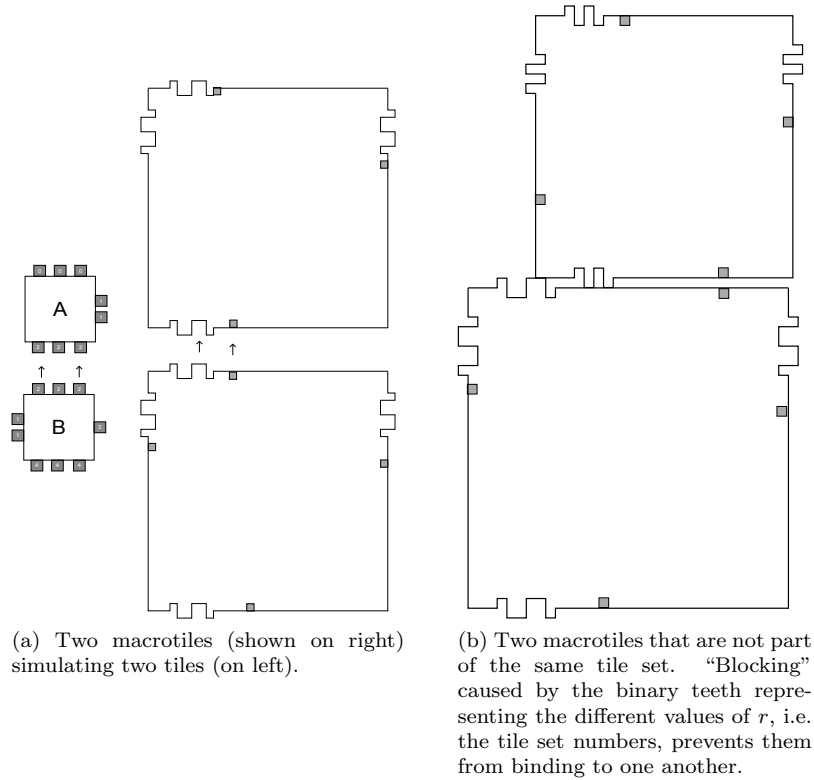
A

B

(a) Two macrotiles (shown on right) simulating two tiles (on left).

(b) Two macrotiles that are not part of the same tile set. "Blocking" caused by the binary teeth representing the different values of $r$, i.e. the tile set numbers, prevents them from binding to one another.